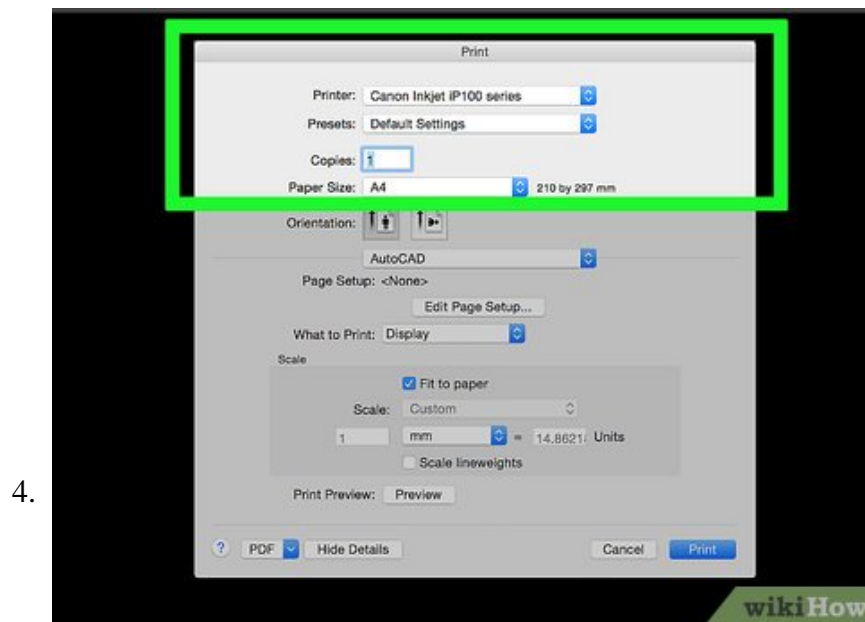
4.

Print

Printer: Canon Inkjet iP100 series

Presets: Default Settings

Copies: 1

Paper Size: A4 210 by 297 mm

Orientation:

AutoCAD

Page Setup: <None>

Edit Page Setup...

What to Print: Display

Scale

Fit to paper

Scale: Custom

1 mm = 14.8621 Units

Scale lineweights

Print Preview: Preview

? PDF Hide Details Cancel Print

wikiHow